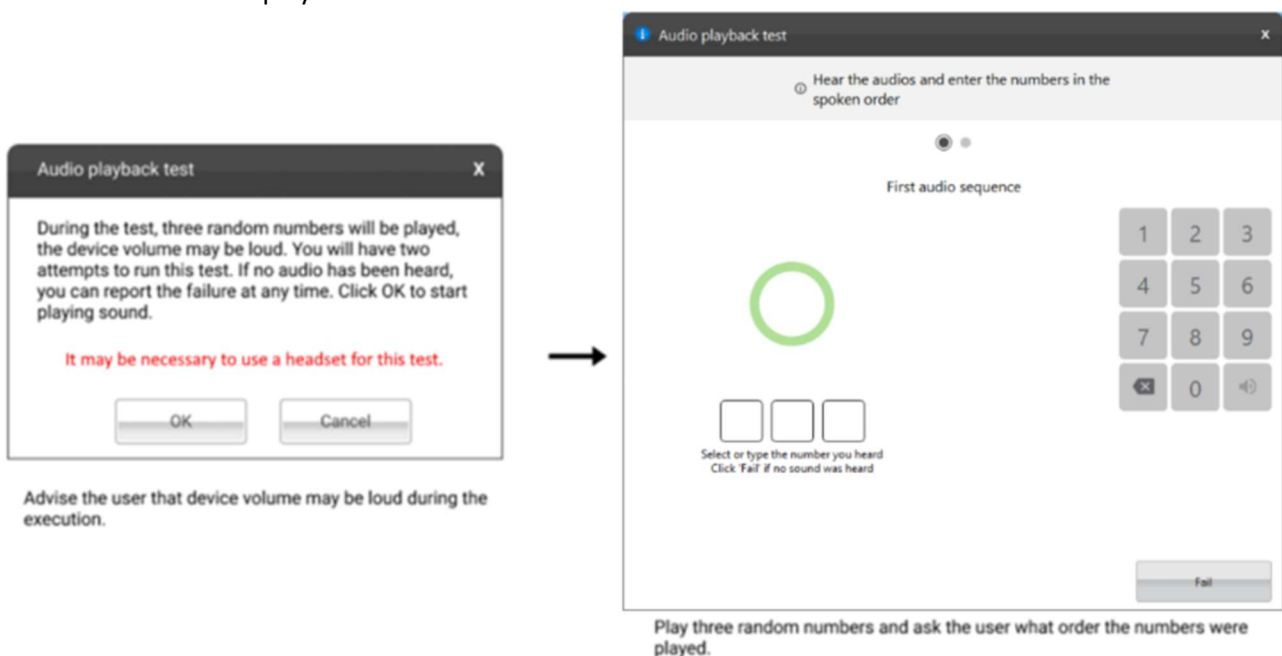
Audio playback test X

During the test, three random numbers will be played, the device volume may be loud. You will have two attempts to run this test. If no audio has been heard, you can report the failure at any time. Click OK to start playing sound.

It may be necessary to use a headset for this test.

OK Cancel

Advise the user that device volume may be loud during the execution.

Audio playback test x

Hear the audios and enter the numbers in the spoken order

First audio sequence

| 1 | 2 | 3 |
|---|---|---|
| 4 | 5 | 6 |
| 7 | 8 | 9 |
|  | 0 |  |

Select or type the number you heard
Click 'Fail' if no sound was heard

Fail

Play three random numbers and ask the user what order the numbers were played.